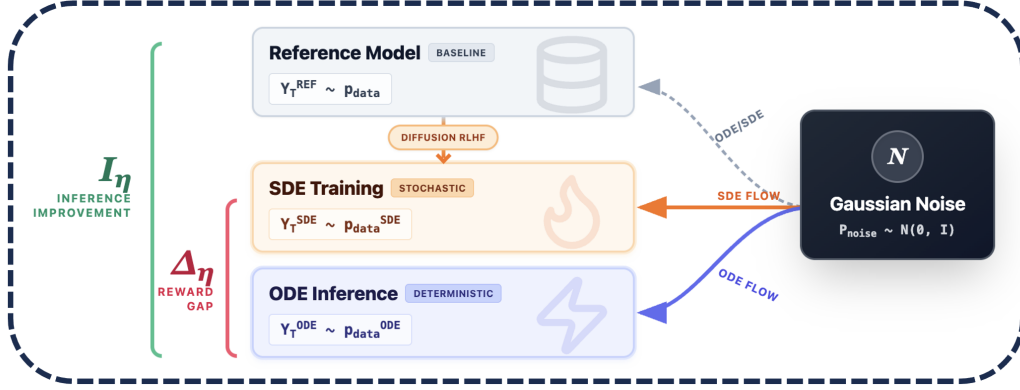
Reference Model BASELINE

$Y_T^{REF} \sim p_{data}$

DIFFUSION RLHF

SDE Training STOCHASTIC

$Y_T^{SDE} \sim p_{data}^{SDE}$

ODE Inference DETERMINISTIC

$Y_T^{ODE} \sim p_{data}^{ODE}$

$I_\eta$

INFERENCE IMPROVEMENT

$\Delta_\eta$

REWARD GAP

ODE/SDE

SDE FLOW

ODE FLOW

N

Gaussian Noise

$P_{noise} \sim N(0, I)$